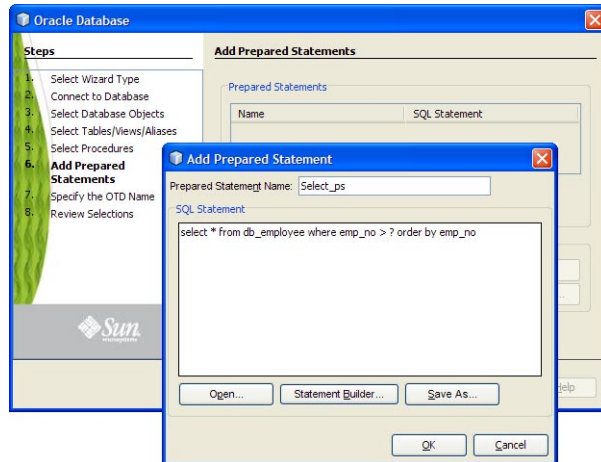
Oracle Database

Steps

1. Select Wizard Type
2. Connect to Database
3. Select Database Objects
4. Select Tables/Views/Aliases
5. Select Procedures
6. Add Prepared Statements
7. Specify the OTD Name
8. Review Selections

Sun microsystems

Add Prepared Statements

Prepared Statements

| Name | SQL Statement |
|---|---|

elp

Add Prepared Statement

Prepared Statement Name: Select_ps

SQL Statement

select * from db_employee where emp_no > ? order by emp_no

Open... Statement Builder... Save As...

OK Cancel